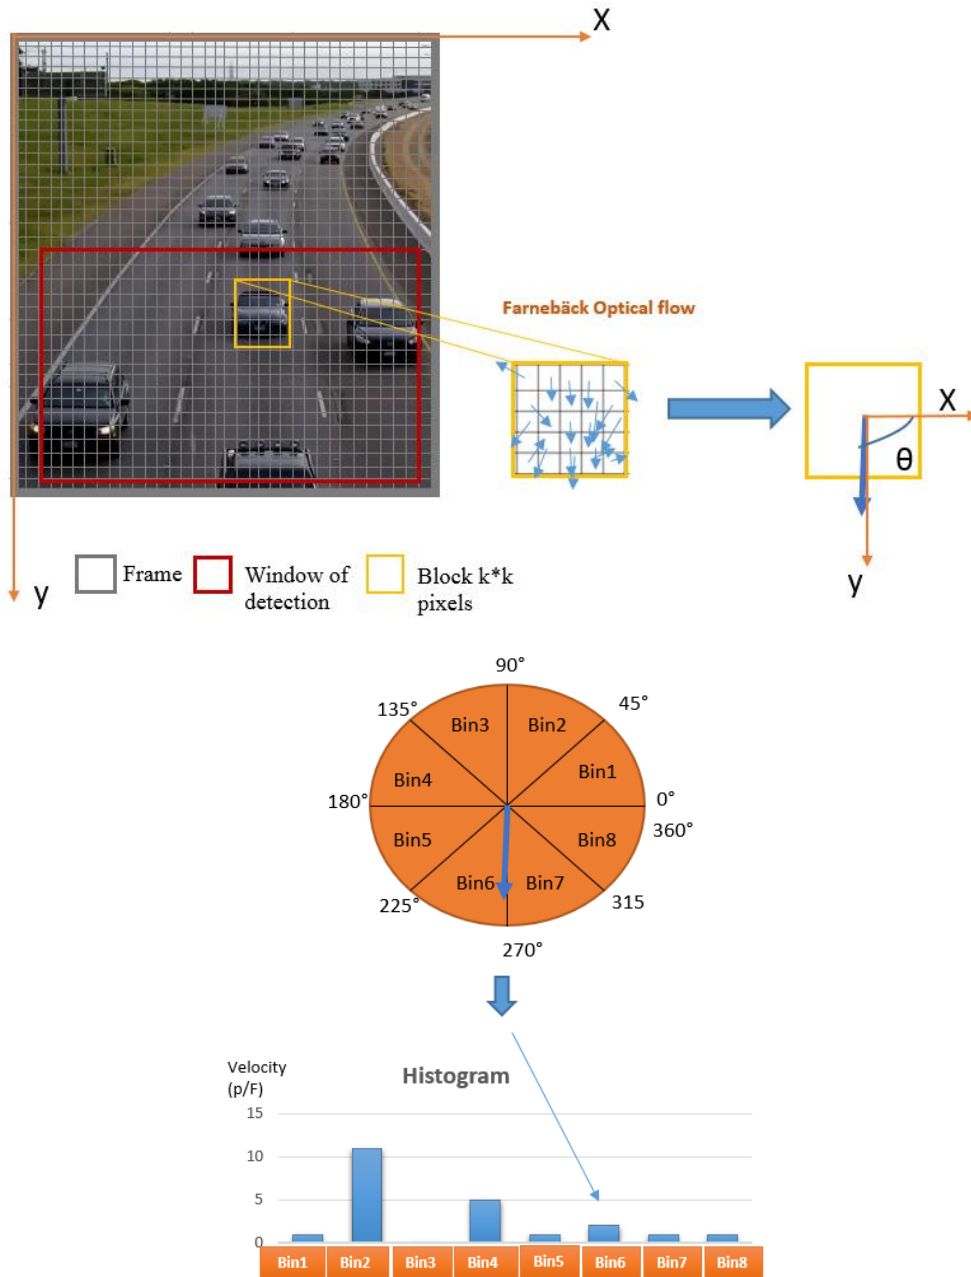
X

Farnebäck Optical flow

X

θ

y

y

Frame

Window of detection

Block k*k pixels

90°
45°
135°
Bin3
Bin2
Bin1
Bin4
180°
0°
360°
Bin5
Bin8
Bin6
Bin7
225°
315
270°

Velocity (p/F)

Histogram

15
10
5
0

Bin1 Bin2 Bin3 Bin4 Bin5 Bin6 Bin7 Bin8